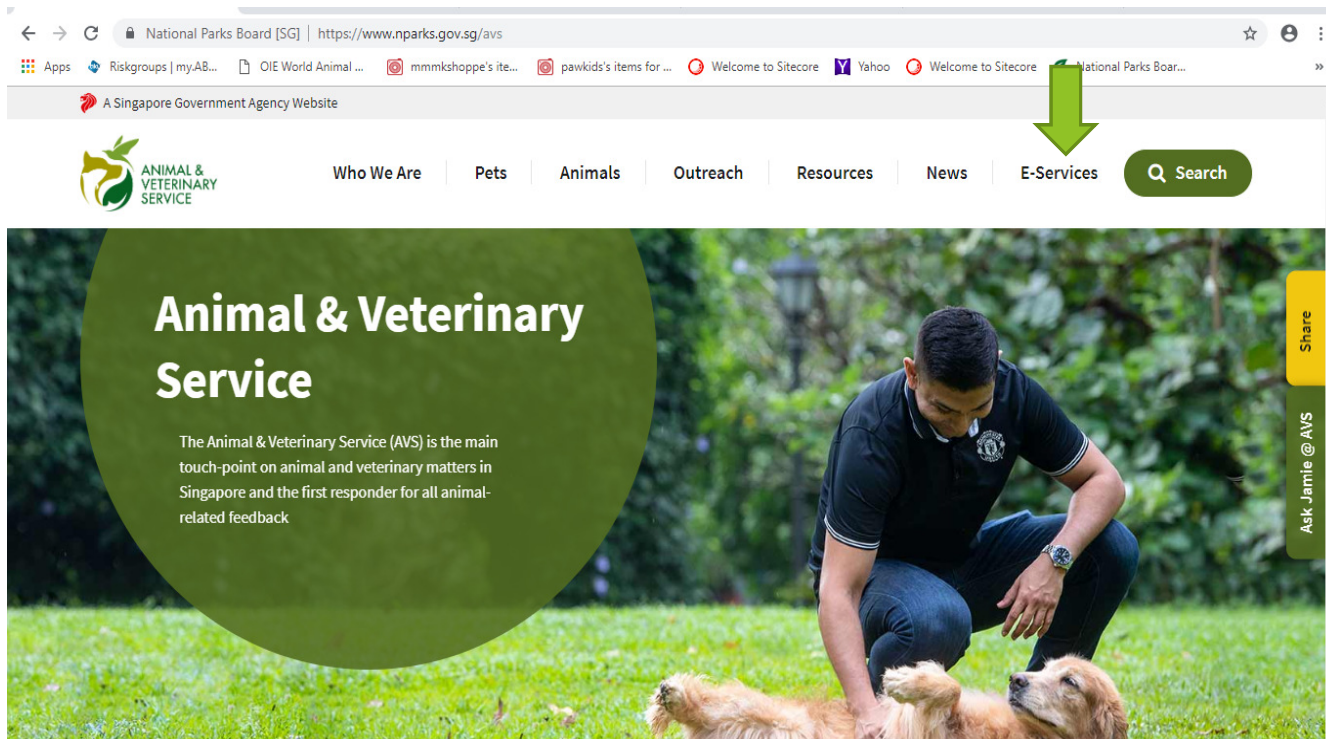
National Parks Board [SG] | https://www.nparks.gov.sg/avs

Apps Riskgroups | my.AB... OIE World Animal ... mmmkshoppe's ite... pawkids's items for ... Welcome to Sitecore Yahoo Welcome to Sitecore National Parks Boar...

A Singapore Government Agency Website

ANIMAL & VETERINARY SERVICE

Who We Are Pets Animals Outreach Resources News E-Services Search

Animal & Veterinary Service

The Animal & Veterinary Service (AVS) is the main touch-point on animal and veterinary matters in Singapore and the first responder for all animal-related feedback

Share

Ask Jamie @ AVS